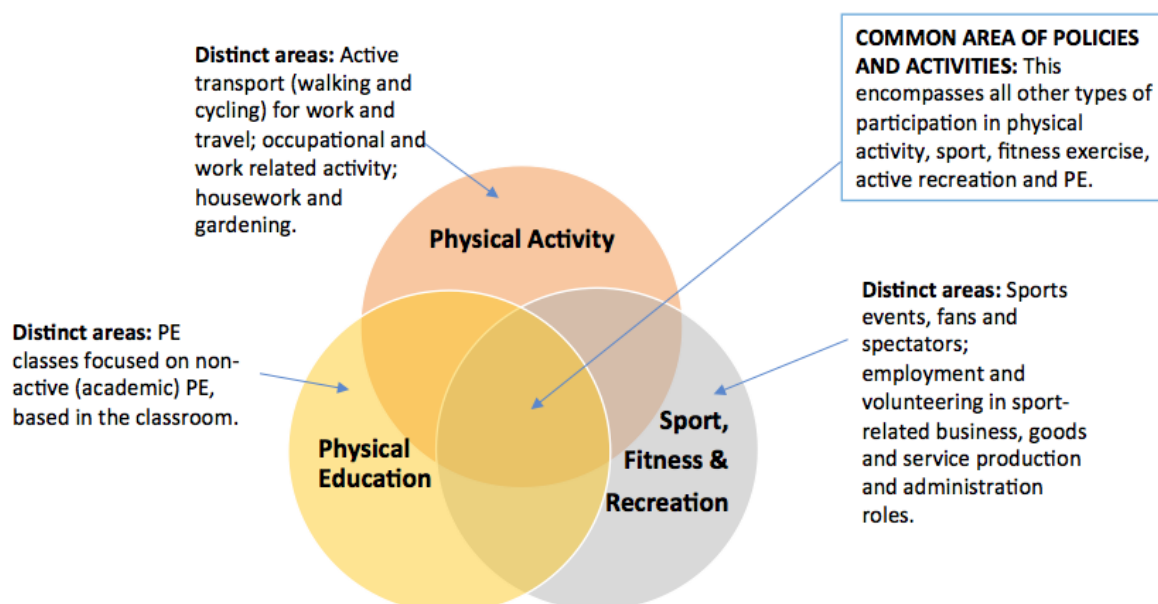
**Distinct areas:** Active transport (walking and cycling) for work and travel; occupational and work related activity; housework and gardening.

**COMMON AREA OF POLICIES AND ACTIVITIES:** This encompasses all other types of participation in physical activity, sport, fitness exercise, active recreation and PE.

Physical Activity

**Distinct areas:** PE classes focused on non-active (academic) PE, based in the classroom.

**Distinct areas:** Sports events, fans and spectators; employment and volunteering in sport-related business, goods and service production and administration roles.

Physical Education

Sport, Fitness & Recreation